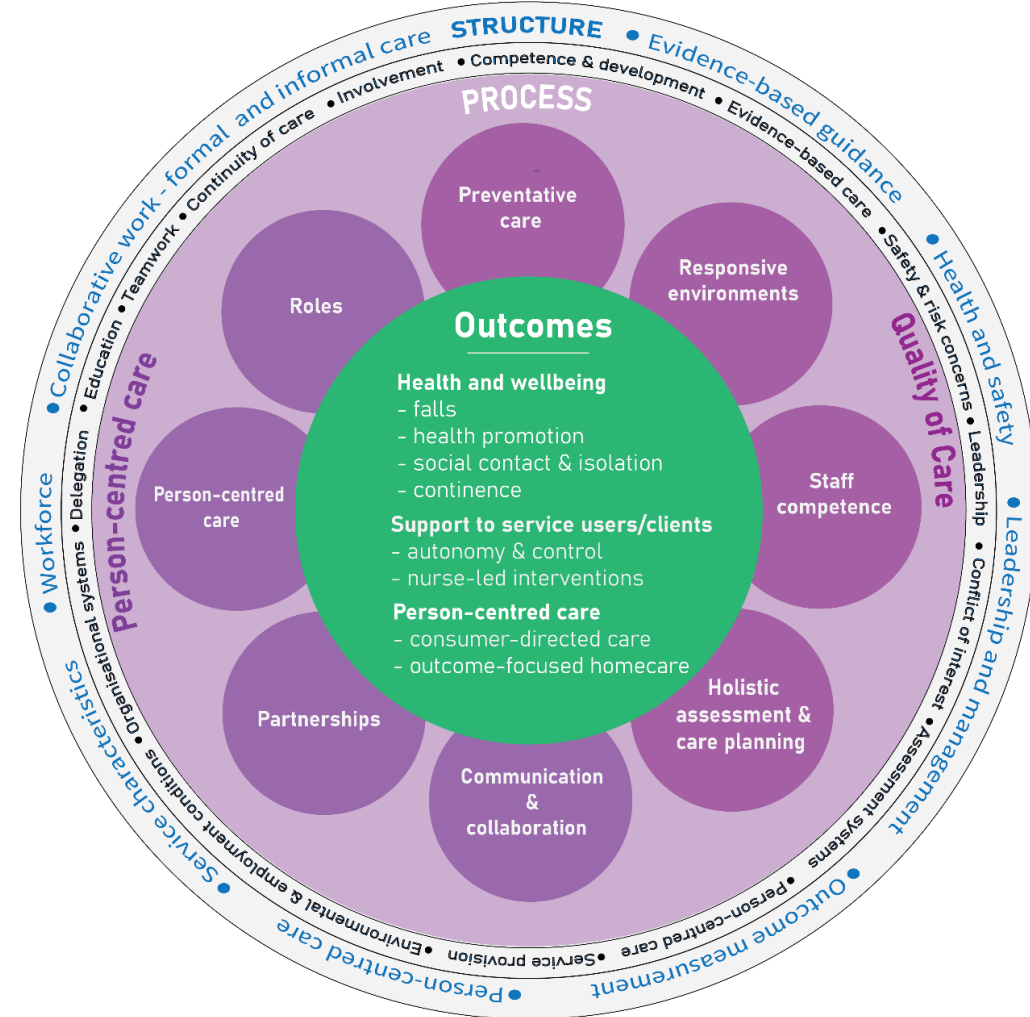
STRUCTURE • Evidence-based guidance • Health and safety • Leadership and management • Outcome measurement • Person-centred care • Service characteristics • Workforce • Collaborative work - formal and informal care

• Competence & development • Evidence-based care • Safety & risk concerns • Leadership • Conflict of interest • Assessment systems • Person-centred care • Service provision • Environmental & employment conditions • Organisational systems • Delegation • Education • Teamwork • Continuity of care • Involvement

PROCESS

Person-centred care

Quality of Care

Preventative care

Responsive environments

Staff competence

Holistic assessment & care planning

Communication & collaboration

Partnerships

Person-centred care

Roles

Outcomes

Health and wellbeing
- falls
- health promotion
- social contact & isolation
- continence

Support to service users/clients
- autonomy & control
- nurse-led interventions

Person-centred care
- consumer-directed care
- outcome-focused homecare